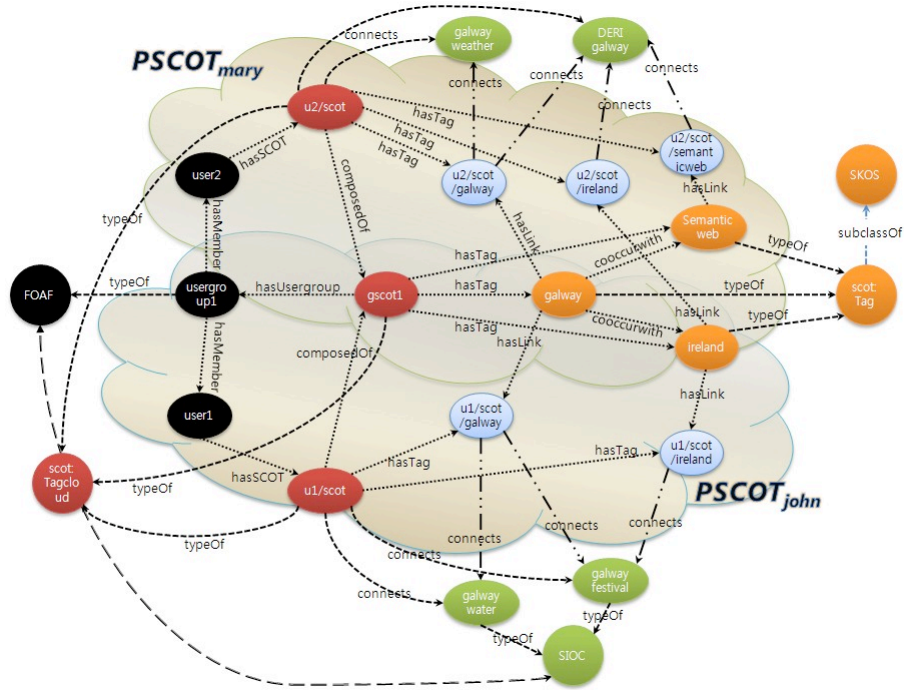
$PSCOT_{mary}$

connects

galway weather

DERI galway

connects

connects

connects

connects

u2/scot

hasTag

hasTag

hasTag

u2/scot /semant icweb

hasSCOT

composedOf

user2

u2/scot /galway

u2/scot /ireland

hasLink

SKOS

typeOf

hasMember

hasLink

Semantic web

subclassOf

typeOf

hasTag

cooccurwith

FOAF

typeOf

usergro up1

hasUsergroup

gscot1

hasTag

galway

typeOf

scot: Tag

cooccurwith

hasLink

typeOf

hasTag

hasLink

ireland

hasMember

composedOf

user1

hasLink

u1/scot /galway

hasTag

hasTag

u1/scot /ireland

scot: Taglcloud

typeOf

hasSCOT

u1/scot

$PSCOT_{john}$

connects

connects

typeOf

connects

connects

galway festival

connects

galway water

typeOf

typeOf

SIOC